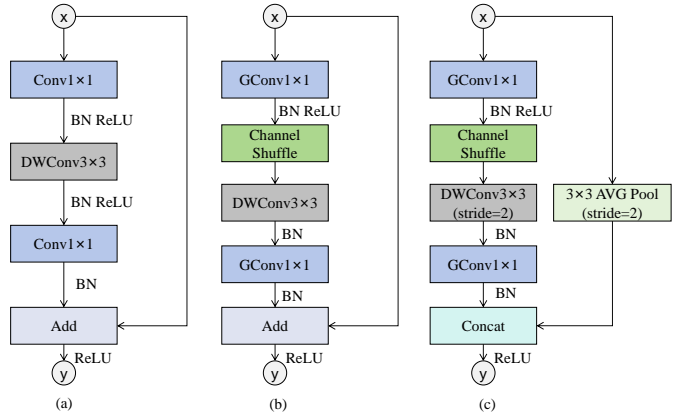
x

Conv1×1

BN ReLU

DWConv3×3

BN ReLU

Conv1×1

BN

Add

ReLU

y

(a)

x

GConv1×1

BN ReLU

Channel Shuffle

DWConv3×3

BN

GConv1×1

BN

Add

ReLU

y

(b)

x

GConv1×1

BN ReLU

Channel Shuffle

DWConv3×3 (stride=2)

BN

GConv1×1

BN

3×3 AVG Pool (stride=2)

Concat

ReLU

y

(c)